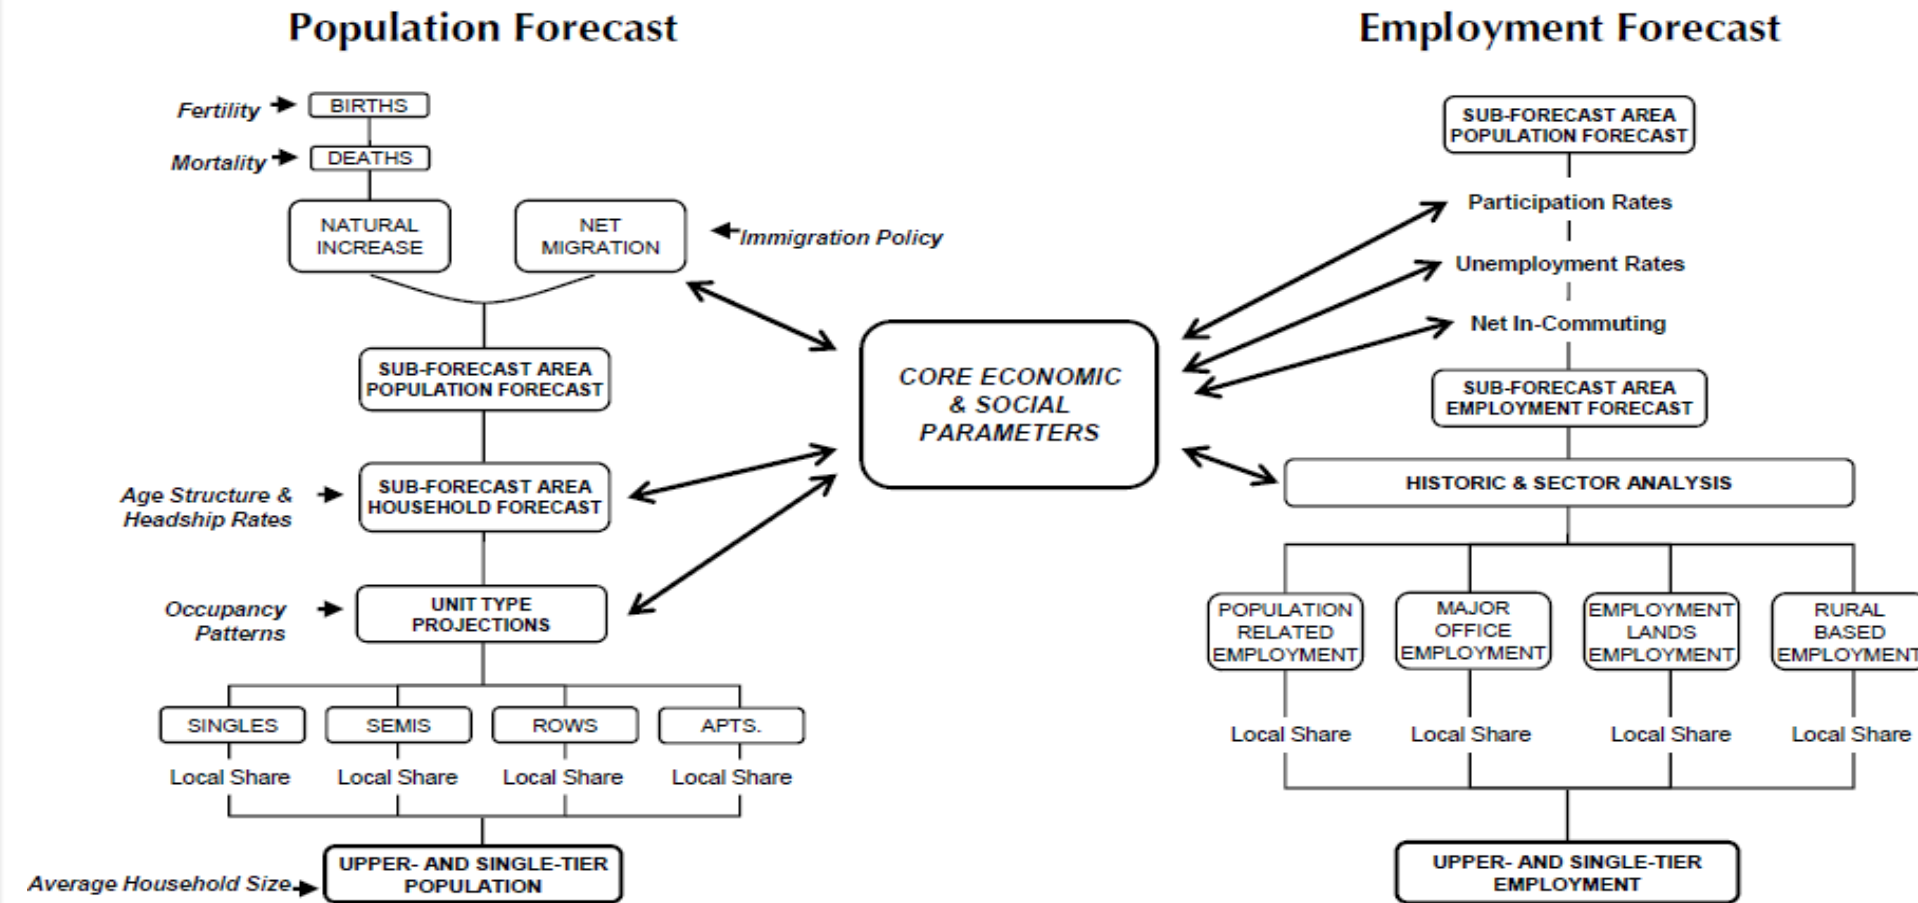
Population Forecast

Employment Forecast

Fertility
BIRTHS
Mortality
DEATHS
NATURAL INCREASE
NET MIGRATION
Immigration Policy
SUB-FORECAST AREA POPULATION FORECAST
Age Structure & Headship Rates
SUB-FORECAST AREA HOUSEHOLD FORECAST
Occupancy Patterns
UNIT TYPE PROJECTIONS
SINGLES
SEMIS
ROWS
APTS.
Local Share
Local Share
Local Share
Local Share
Average Household Size
UPPER- AND SINGLE-TIER POPULATION

CORE ECONOMIC & SOCIAL PARAMETERS

SUB-FORECAST AREA POPULATION FORECAST
Participation Rates
Unemployment Rates
Net In-Commuting
SUB-FORECAST AREA EMPLOYMENT FORECAST
HISTORIC & SECTOR ANALYSIS
POPULATION RELATED EMPLOYMENT
MAJOR OFFICE EMPLOYMENT
EMPLOYMENT LANDS EMPLOYMENT
RURAL BASED EMPLOYMENT
Local Share
Local Share
Local Share
Local Share
UPPER- AND SINGLE-TIER EMPLOYMENT